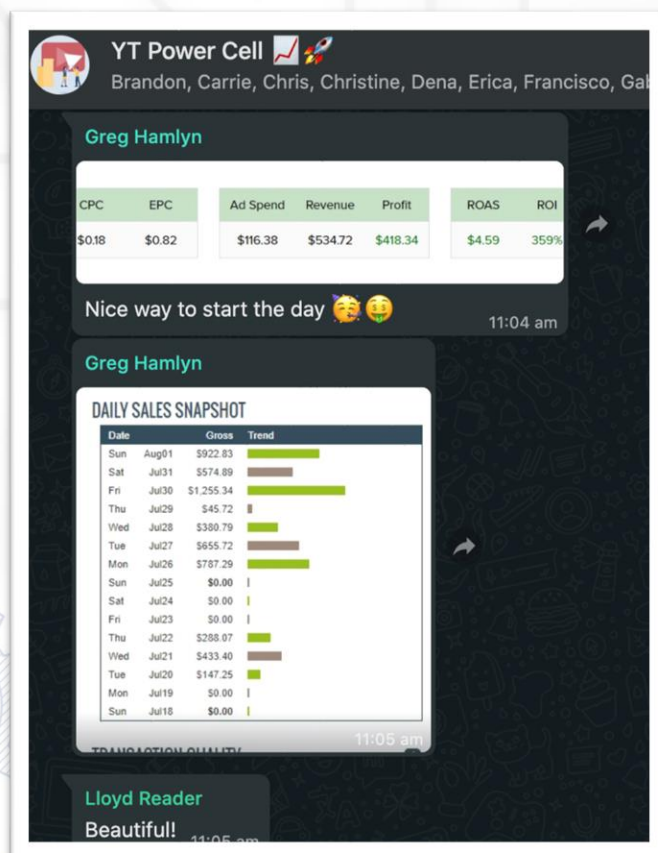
YT Power Cell 📈🚀
Brandon, Carrie, Chris, Christine, Dena, Erica, Francisco, Gab

Greg Hamlyn

| CPC | EPC |
|---|---|
| \$0.18 | \$0.82 |

| Ad Spend | Revenue | Profit |
|---|---|---|
| \$116.38 | \$534.72 | \$418.34 |

| ROAS | ROI |
|---|---|
| \$4.59 | 359% |

Nice way to start the day 🥳🤑
11:04 am

Greg Hamlyn

DAILY SALES SNAPSHOT

| Date | | Gross | Trend |
|---|---|---|---|
| Sun | Aug01 | \$922.83 | |
| Sat | Jul31 | \$574.89 | |
| Fri | Jul30 | \$1,255.34 | |
| Thu | Jul29 | \$45.72 | |
| Wed | Jul28 | \$380.79 | |
| Tue | Jul27 | \$655.72 | |
| Mon | Jul26 | \$787.29 | |
| Sun | Jul25 | \$0.00 | |
| Sat | Jul24 | \$0.00 | |
| Fri | Jul23 | \$0.00 | |
| Thu | Jul22 | \$288.07 | |
| Wed | Jul21 | \$433.40 | |
| Tue | Jul20 | \$147.25 | |
| Mon | Jul19 | \$0.00 | |
| Sun | Jul18 | \$0.00 | |

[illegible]
11:05 am

Lloyd Reader
Beautiful!
11:05 am